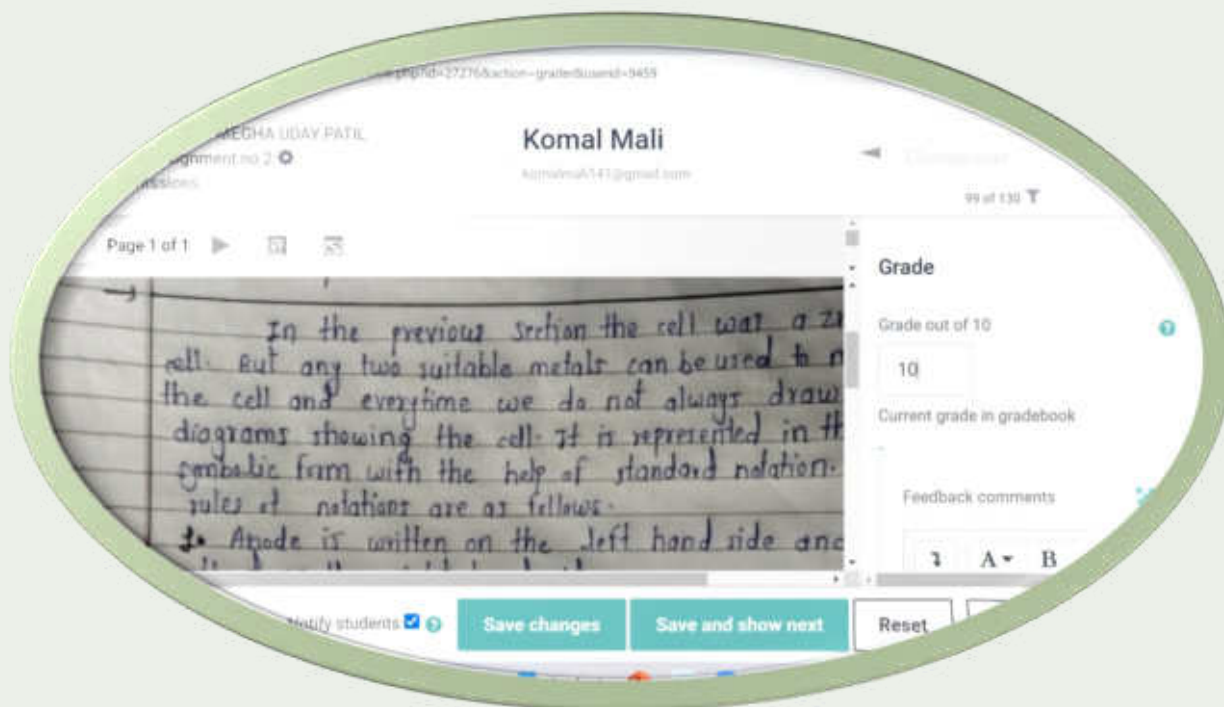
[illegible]php?id=27276&action=grader&userid=9459

MEGHA UDAY PATIL
Assignment no 2
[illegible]ssions

Komal Mali
komalmali141@gmail.com

99 of 130

Page 1 of 1

In the previous section the cell was a z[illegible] cell. But any two suitable metals can be used to m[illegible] the cell and everytime we do not always draw diagrams showing the cell. It is represented in th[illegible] symbolic form with the help of standard notation. rules of notations are as follows.
1. Anode is written on the left hand side and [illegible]

Grade
Grade out of 10
10
Current grade in gradebook
Feedback comments
A B

Notify students
Save changes
Save and show next
Reset